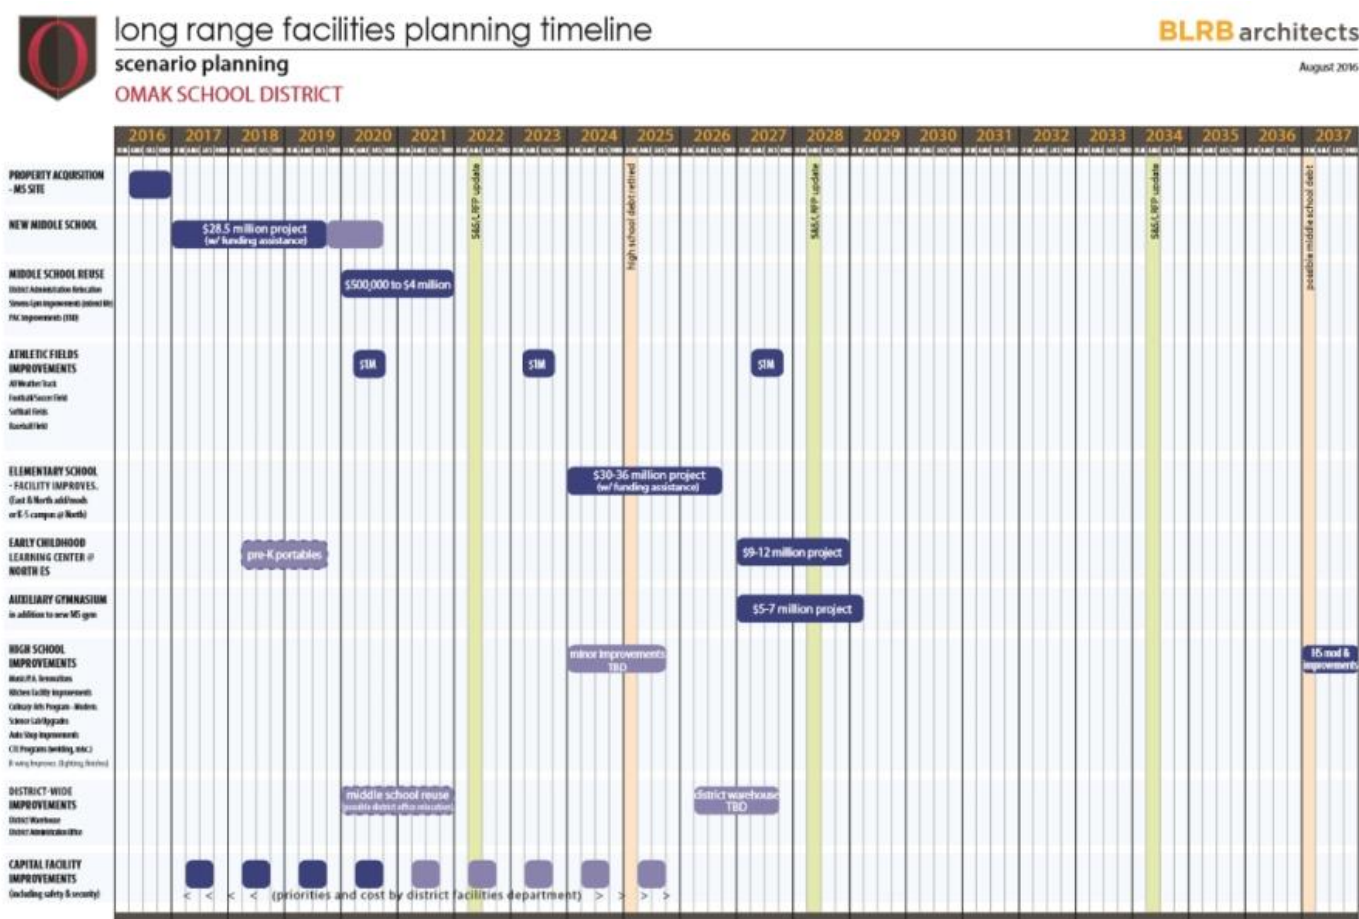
long range facilities planning timeline

scenario planning

OMAK SCHOOL DISTRICT

BLRB architects

August 2016

2016 2017 2018 2019 2020 2021 2022 2023 2024 2025 2026 2027 2028 2029 2030 2031 2032 2033 2034 2035 2036 2037

PROPERTY ACQUISITION - MS SITE

NEW MIDDLE SCHOOL

$28.5 million project (w/ funding assistance)

MIDDLE SCHOOL REUSE
District Administration Relocation
Stevens Gym improvements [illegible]
PAC improvements (TBD)

$500,000 to $4 million

ATHLETIC FIELDS IMPROVEMENTS
All Weather Track
Football/Soccer Field
Softball Fields
Baseball Field

$1M

$1M

$1M

ELEMENTARY SCHOOL - FACILITY IMPROVES.
(East & North add/mods or K-5 campus @ North)

$30-36 million project (w/ funding assistance)

EARLY CHILDHOOD LEARNING CENTER @ NORTH ES

pre-K portables

$9-12 million project

AUXILIARY GYMNASIUM
in addition to new MS gym

$5-7 million project

HIGH SCHOOL IMPROVEMENTS
Music/P.A. Renovation
Kitchen facility improvements
Culinary Arts Program - Modern.
Science Lab Upgrades
Auto Shop improvements
CTE Programs (welding, HAC)
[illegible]

minor improvements TBD

HS mod & improvements

DISTRICT-WIDE IMPROVEMENTS
District Warehouse
District Administration Office

middle school reuse
(possible district office relocation)

district warehouse TBD

CAPITAL FACILITY IMPROVEMENTS
(including safety & security)

< < < < (priorities and cost by district facilities department) > > > >

S&G/L RFP update

high school debt retired

S&G/L RFP update

S&G/L RFP update

possible middle school debt